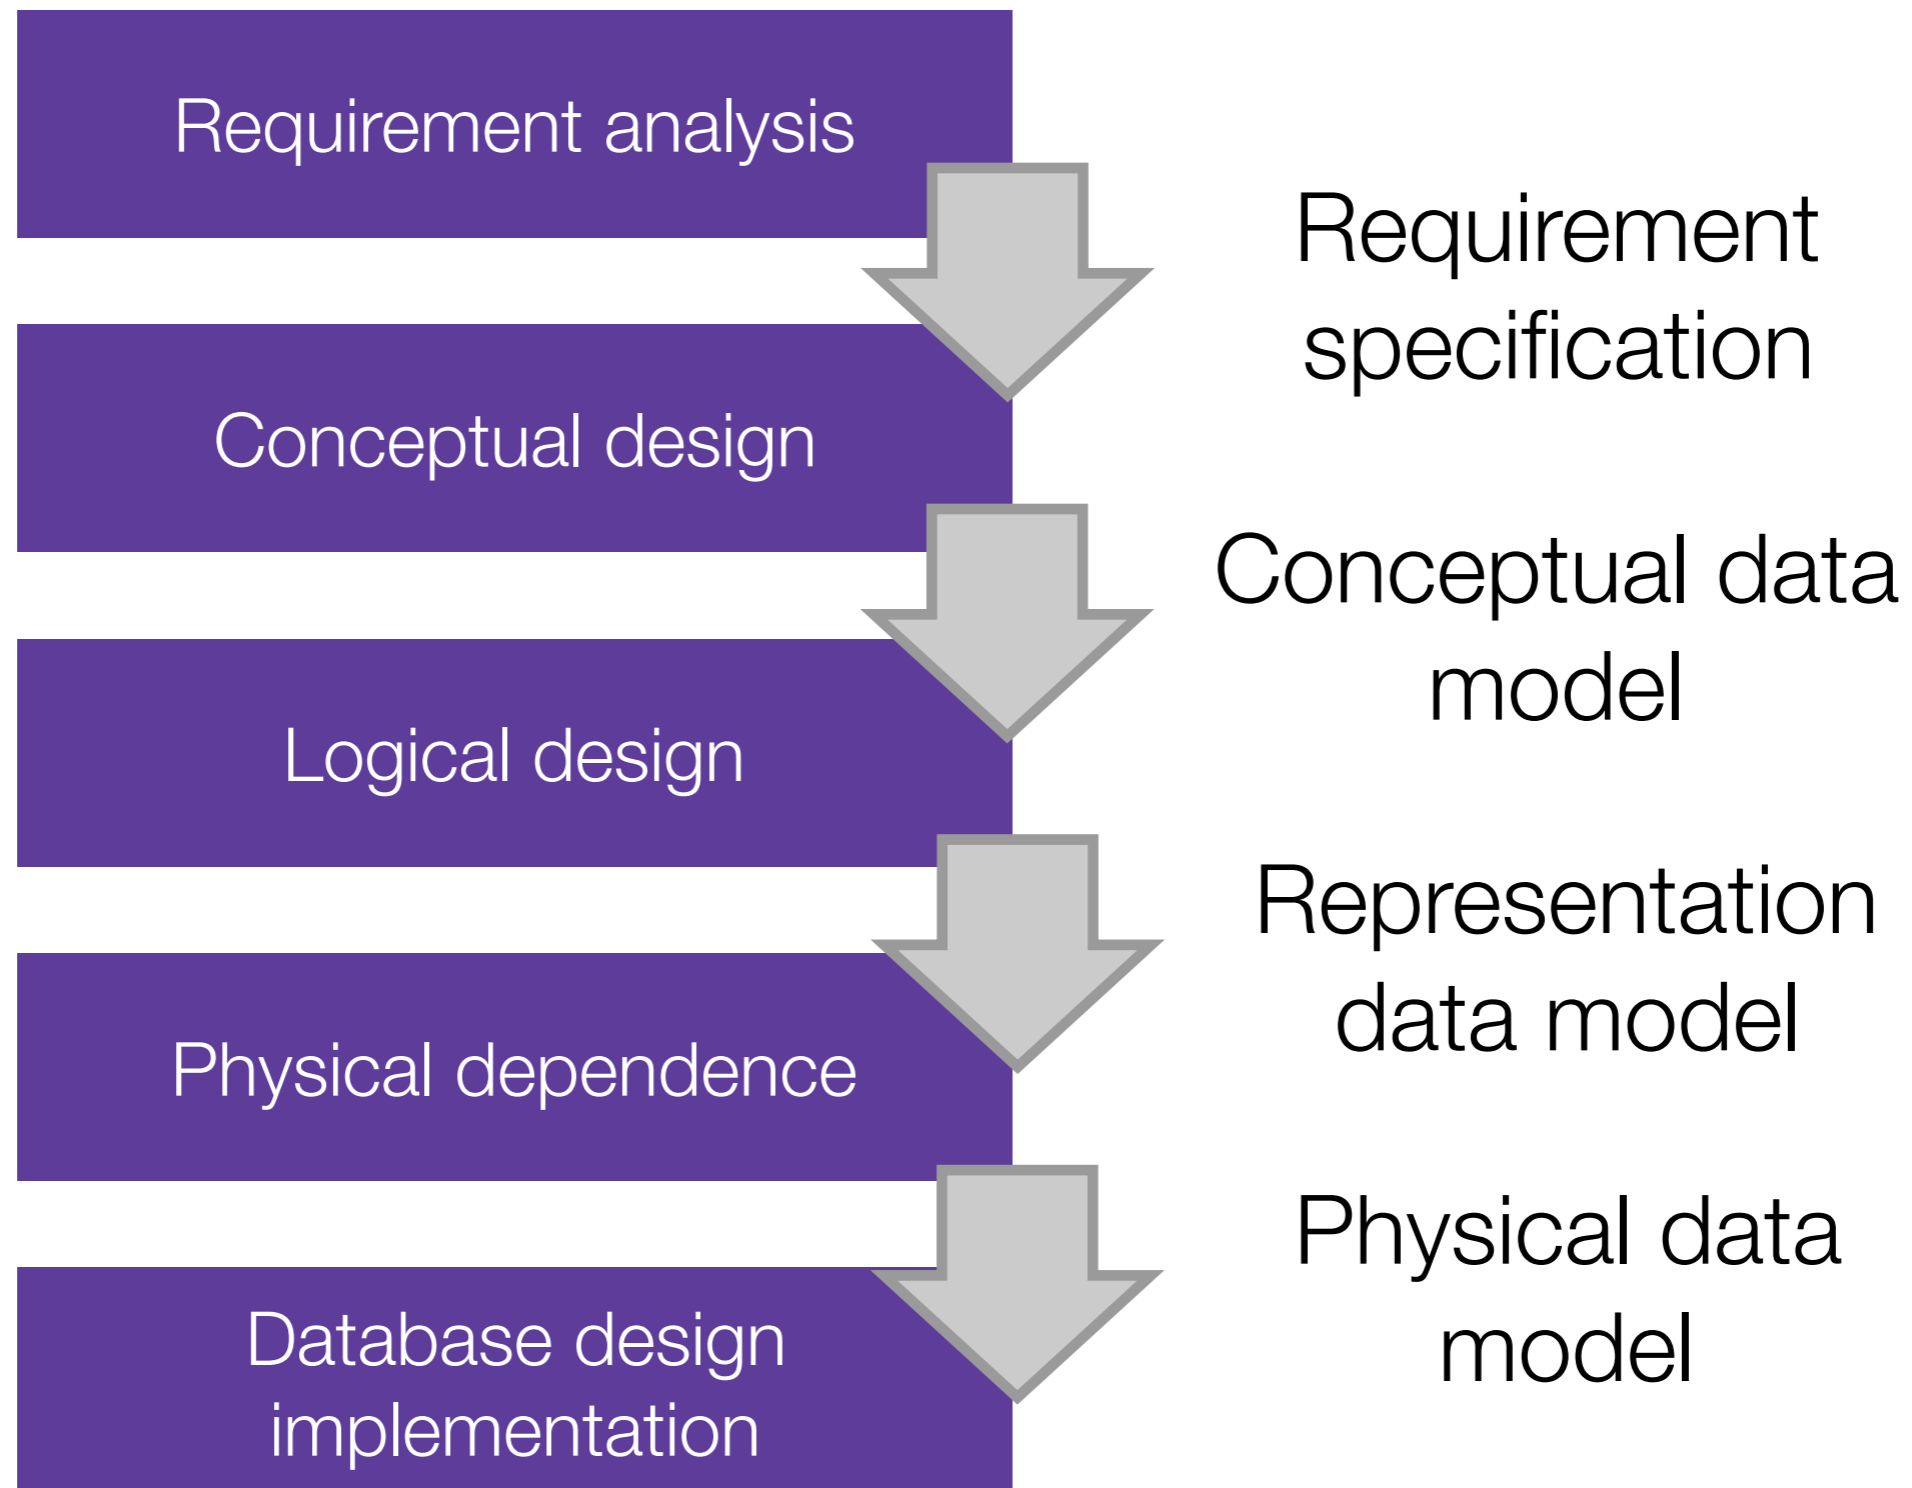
Requirement analysis

Requirement specification

Conceptual design

Conceptual data model

Logical design

Representation data model

Physical dependence

Physical data model

Database design implementation